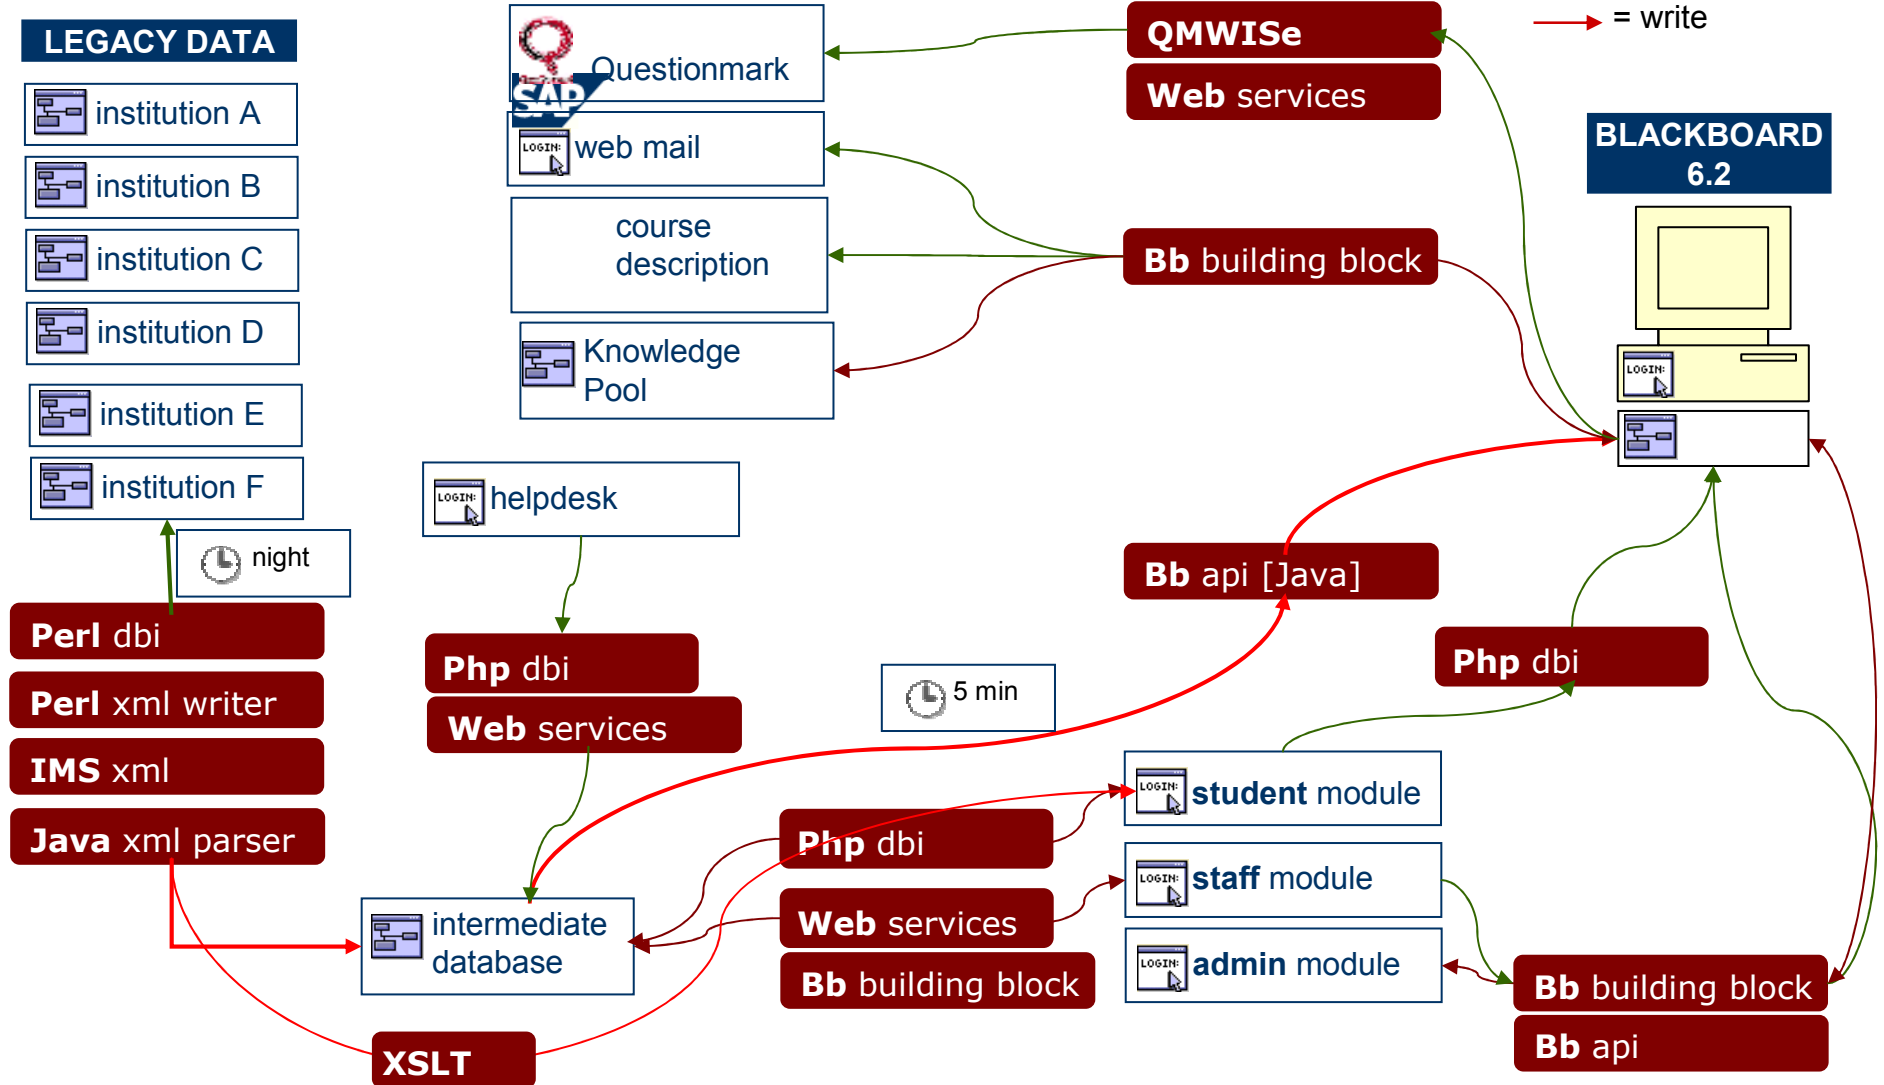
LEGACY DATA

institution A

institution B

institution C

institution D

institution E

institution F

night

Perl dbi

Perl xml writer

IMS xml

Java xml parser

SAP

Questionmark

LOGIN:
web mail

course description

Knowledge Pool

LOGIN:
helpdesk

Php dbi

Web services

5 min

intermediate database

XSLT

Php dbi

Web services

Bb building block

QMWISe

Web services

Bb building block

Bb api [Java]

= write

BLACKBOARD 6.2

LOGIN:

Php dbi

LOGIN:
student module

LOGIN:
staff module

LOGIN:
admin module

Bb building block

Bb api